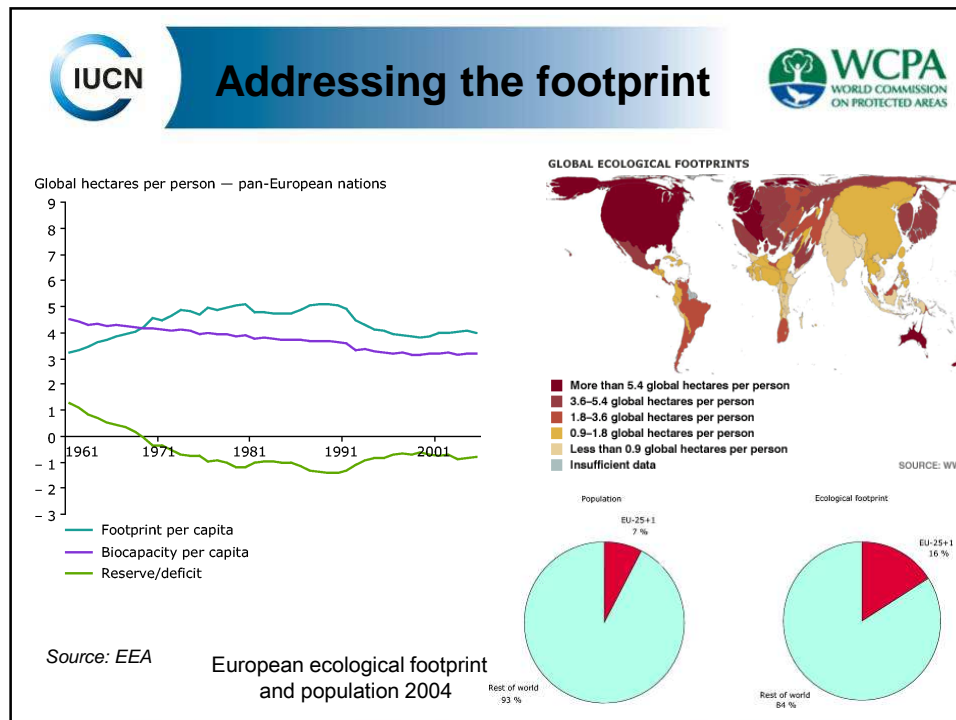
IUCN

Addressing the footprint

WCPA
WORLD COMMISSION ON PROTECTED AREAS

Global hectares per person — pan-European nations

9
8
7
6
5
4
3
2
1
0
− 1
− 2
− 3

1961 1971 1981 1991 2001

Footprint per capita
Biocapacity per capita
Reserve/deficit

Source: EEA

GLOBAL ECOLOGICAL FOOTPRINTS

More than 5.4 global hectares per person
3.6–5.4 global hectares per person
1.8–3.6 global hectares per person
0.9–1.8 global hectares per person
Less than 0.9 global hectares per person
Insufficient data

SOURCE: WW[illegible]

Population

EU-25+1
7 %

Rest of world
93 %

Ecological footprint

EU-25+1
16 %

Rest of world
84 %

European ecological footprint and population 2004